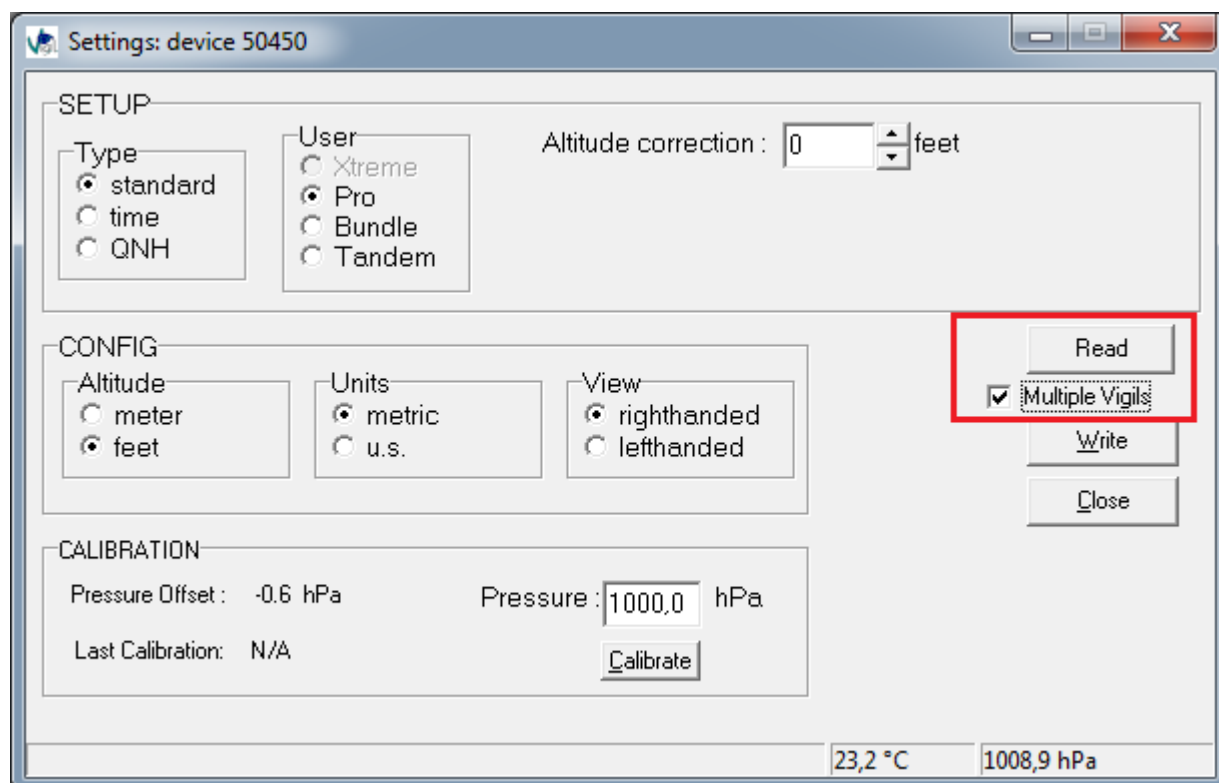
Settings: device 50450

SETUP

Type
standard
time
QNH

User
Xtreme
Pro
Bundle
Tandem

Altitude correction : 0 feet

CONFIG

Altitude
meter
feet

Units
metric
u.s.

View
righthanded
lefthanded

Read
Multiple Vigils
Write
Close

CALIBRATION

Pressure Offset : -0.6 hPa

Last Calibration: N/A

Pressure : 1000,0 hPa

Calibrate

23,2 °C
1008,9 hPa